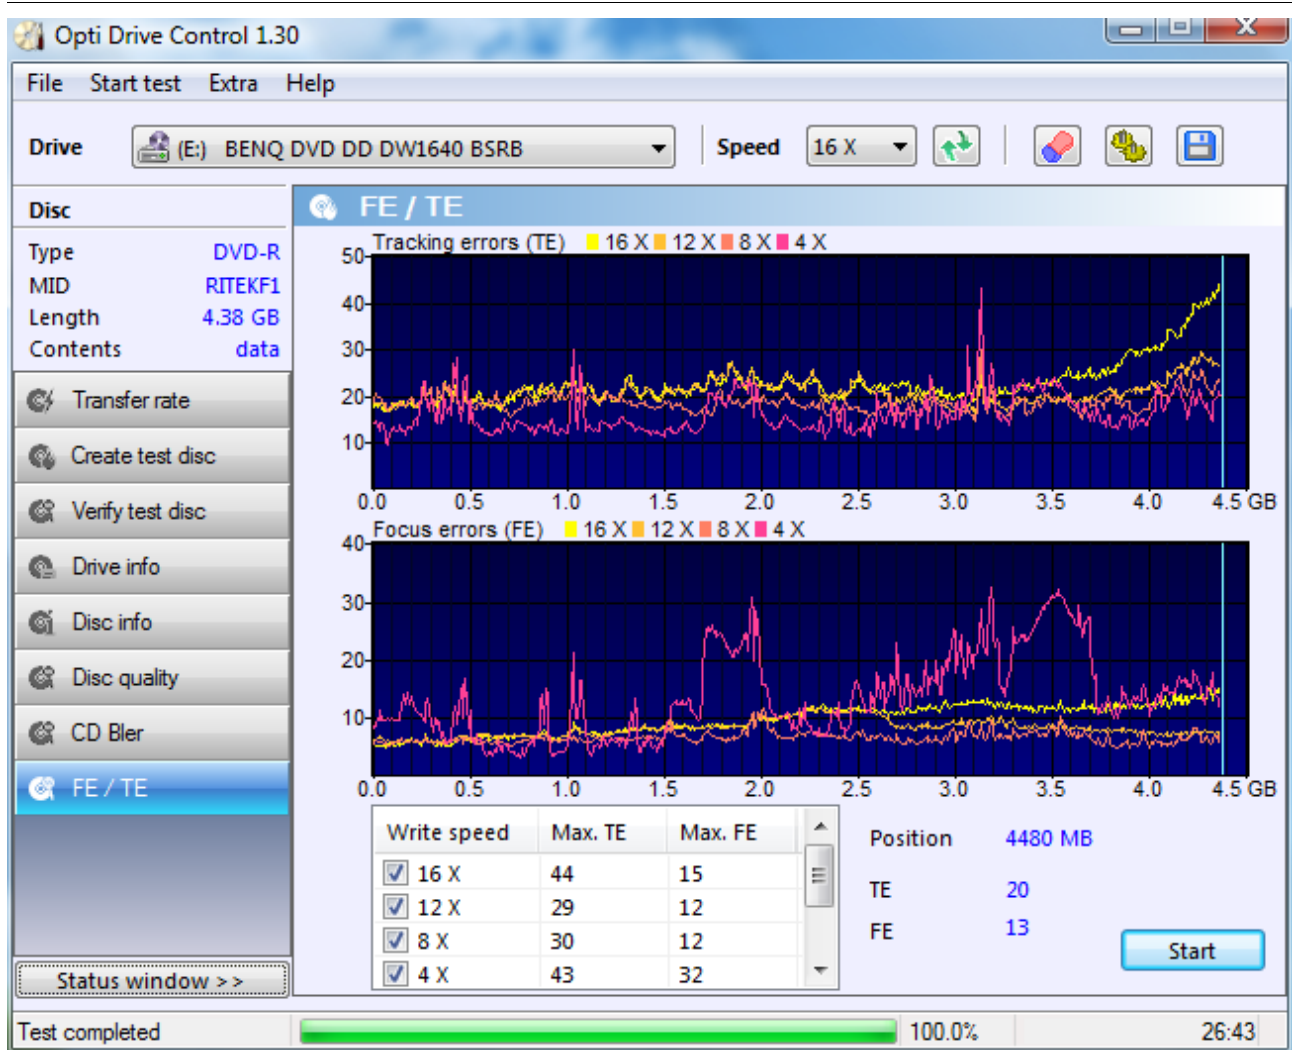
Opti Drive Control 1.30

File Start test Extra Help

Drive (E:) BENQ DVD DD DW1640 BSRB Speed 16 X

Disc
Type DVD-R
MID RITEKF1
Length 4.38 GB
Contents data

Transfer rate
Create test disc
Verify test disc
Drive info
Disc info
Disc quality
CD Bler
FE / TE

Status window > >

FE / TE

Tracking errors (TE) 16 X 12 X 8 X 4 X
50
40
30
20
10
0.0 0.5 1.0 1.5 2.0 2.5 3.0 3.5 4.0 4.5 GB

Focus errors (FE) 16 X 12 X 8 X 4 X
40
30
20
10
0.0 0.5 1.0 1.5 2.0 2.5 3.0 3.5 4.0 4.5 GB

| Write speed | Max. TE | Max. FE |
|---|---|---|
| 16 X | 44 | 15 |
| 12 X | 29 | 12 |
| 8 X | 30 | 12 |
| 4 X | 43 | 32 |

Position 4480 MB
TE 20
FE 13

Start

Test completed 100.0% 26:43